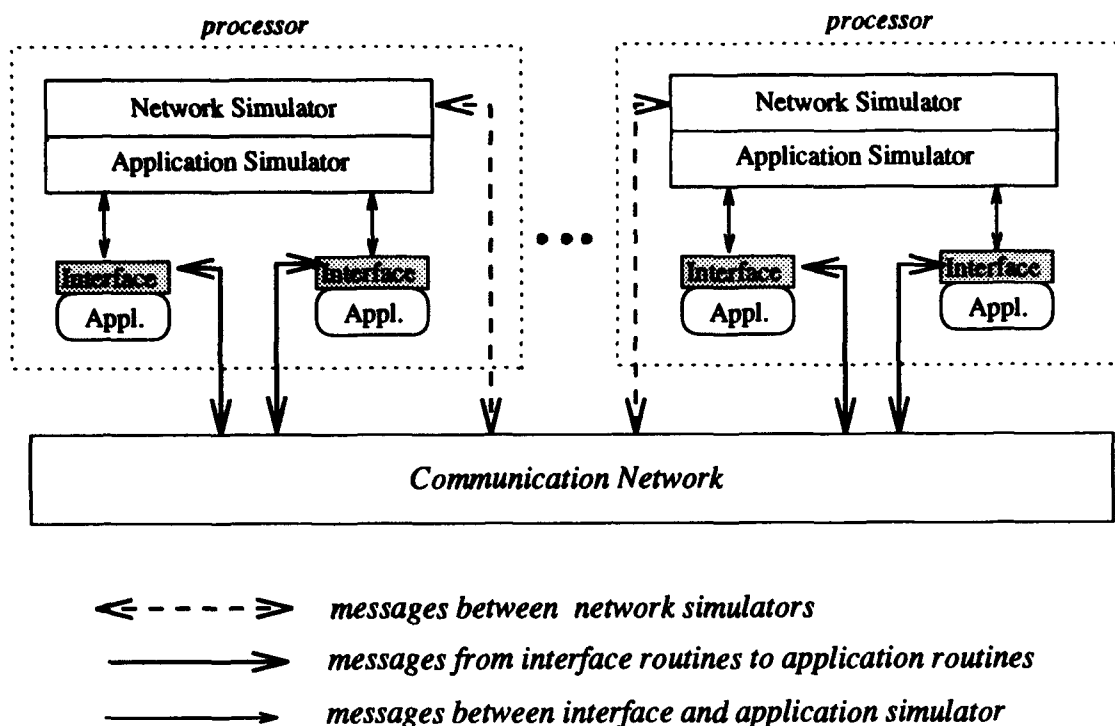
processor

Network Simulator

Application Simulator

Interface

Appl.

Interface

Appl.

processor

Network Simulator

Application Simulator

Interface

Appl.

Interface

Appl.

Communication Network

messages between network simulators

messages from interface routines to application routines

messages between interface and application simulator